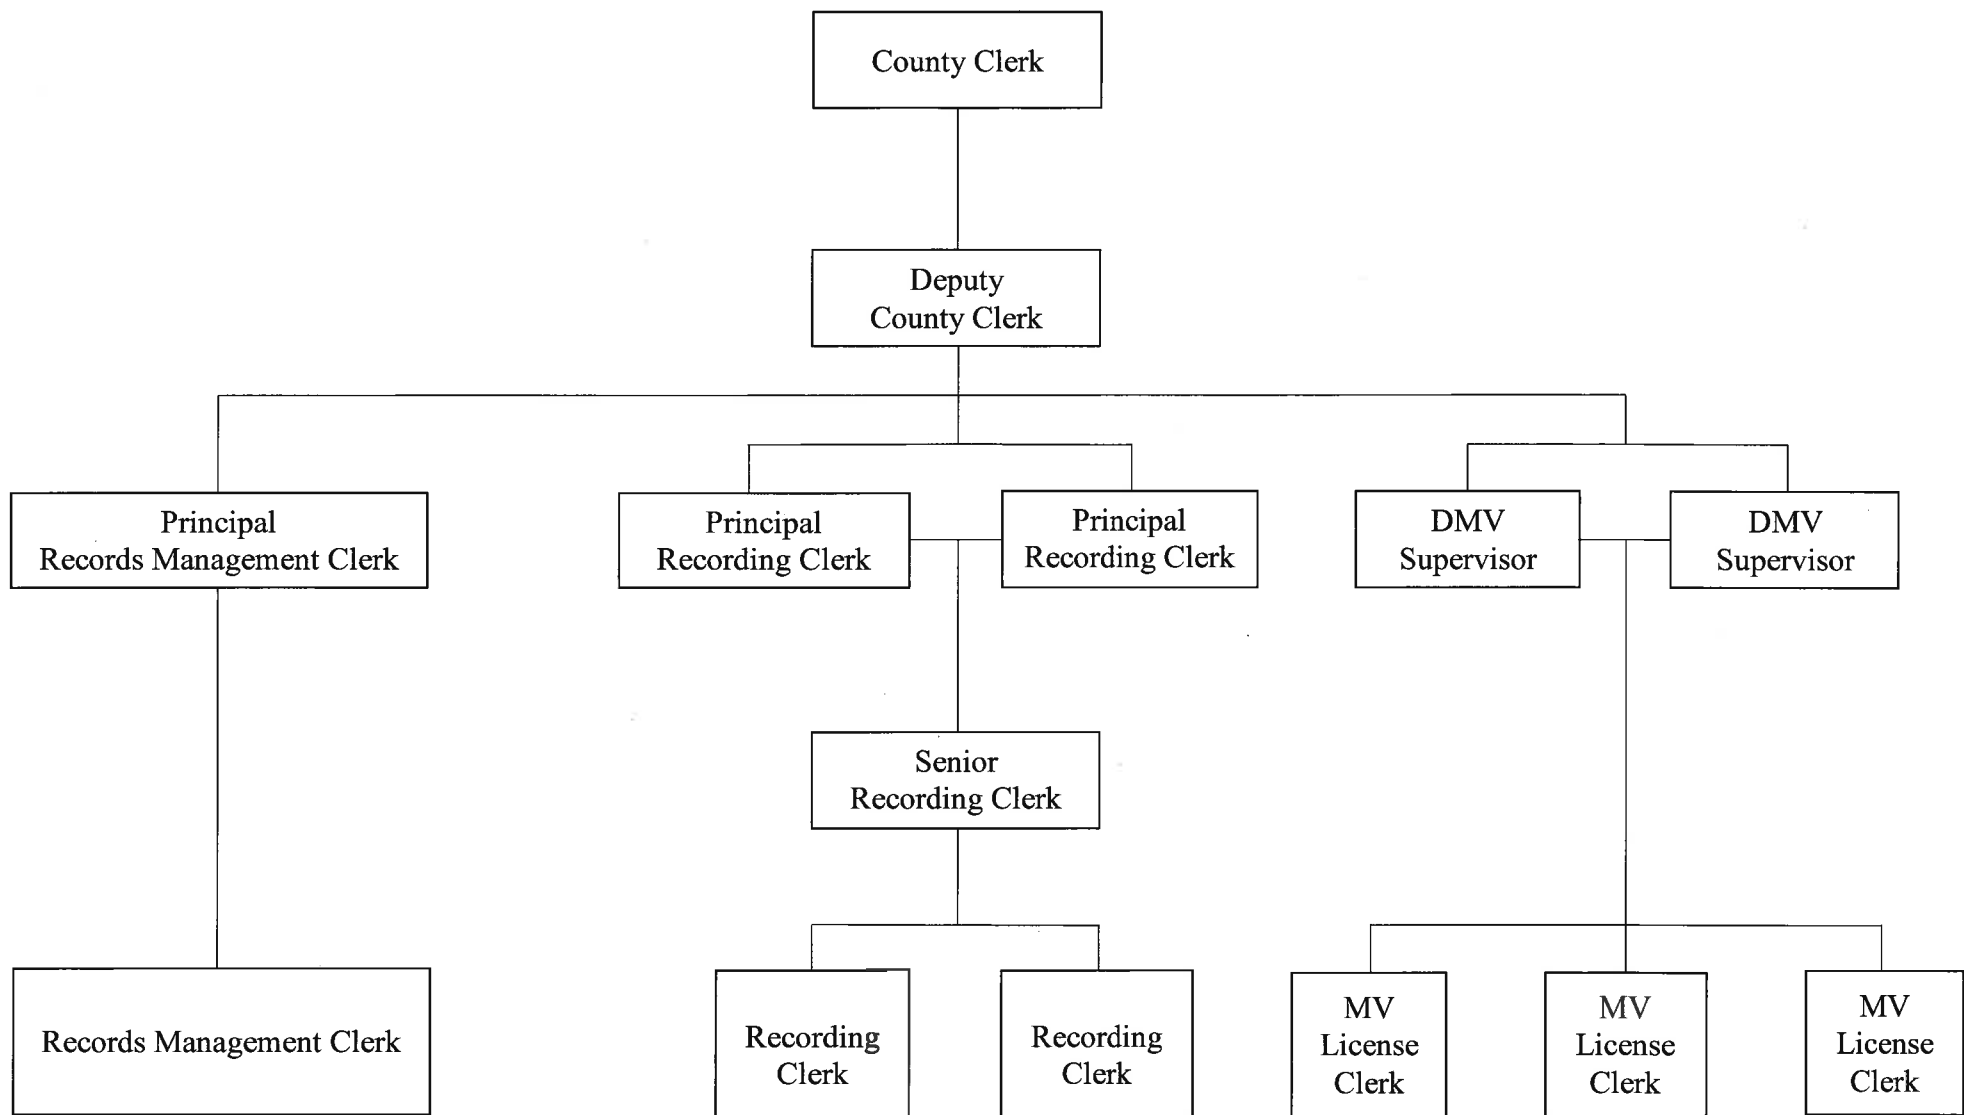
County Clerk

Deputy County Clerk

Principal Records Management Clerk

Principal Recording Clerk

Principal Recording Clerk

DMV Supervisor

DMV Supervisor

Senior Recording Clerk

Records Management Clerk

Recording Clerk

Recording Clerk

MV License Clerk

MV License Clerk

MV License Clerk